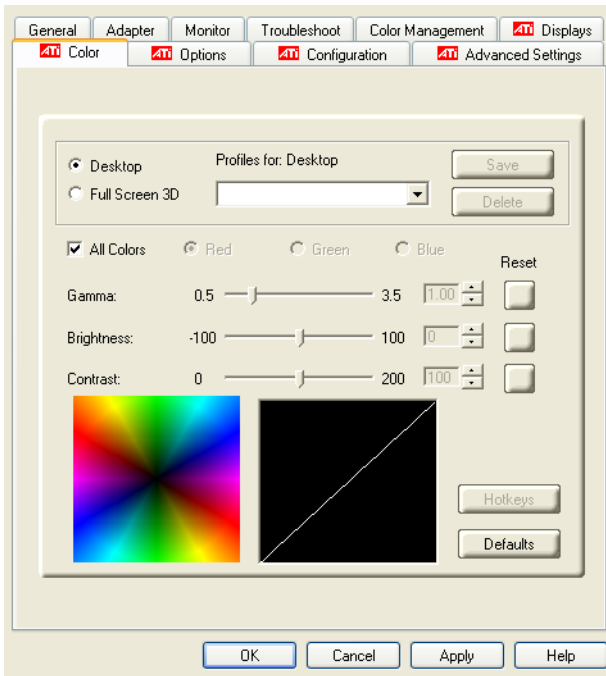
General | Adapter | Monitor | Troubleshoot | Color Management | ATI Displays

ATI Color | ATI Options | ATI Configuration | ATI Advanced Settings

Desktop
Full Screen 3D

Profiles for: Desktop

Save
Delete

All Colors
Red
Green
Blue

Reset

Gamma: 0.5 3.5 1.00
Brightness: -100 100 0
Contrast: 0 200 100

Hotkeys
Defaults

OK
Cancel
Apply
Help